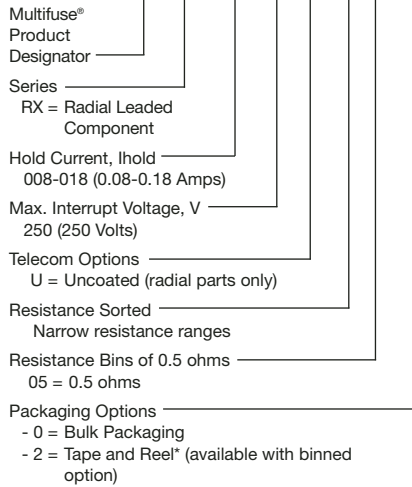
Multifuse®
Product
Designator

Series
RX = Radial Leaded Component

Hold Current, Ihold
008-018 (0.08-0.18 Amps)

Max. Interrupt Voltage, V
250 (250 Volts)

Telecom Options
U = Uncoated (radial parts only)

Resistance Sorted
Narrow resistance ranges

Resistance Bins of 0.5 ohms
05 = 0.5 ohms

Packaging Options
- 0 = Bulk Packaging
- 2 = Tape and Reel* (available with binned option)